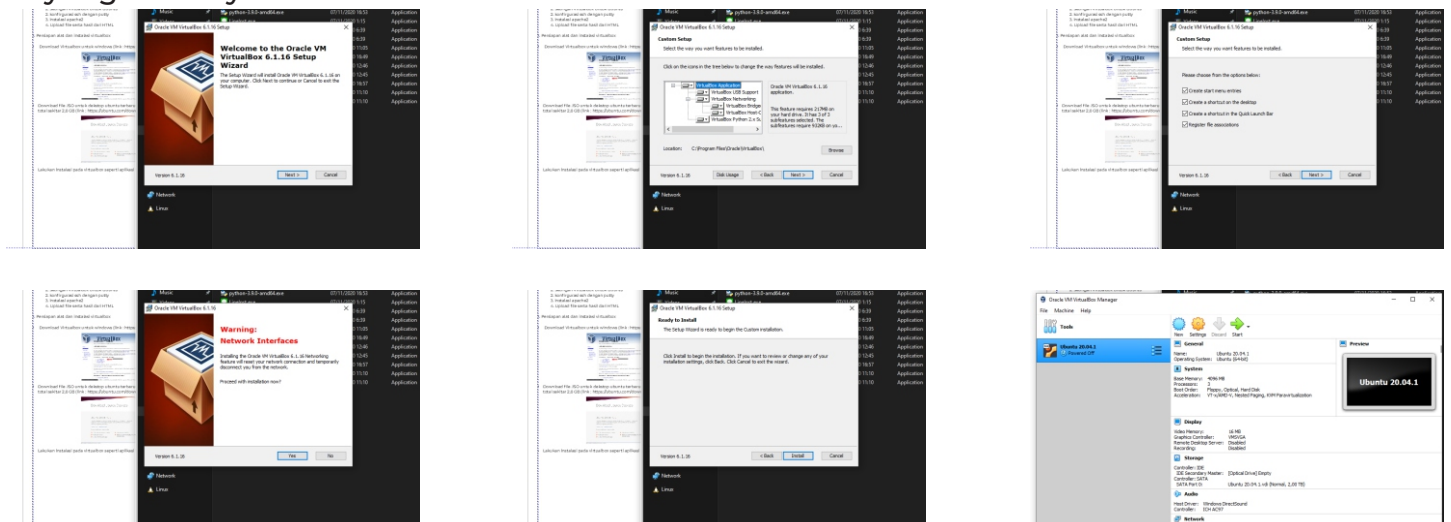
Oracle VM VirtualBox 6.1.16 Setup

Welcome to the Oracle VM VirtualBox 6.1.16 Setup Wizard

The Setup Wizard will install Oracle VM VirtualBox 6.1.16 on your computer. Click Next to continue or Cancel to exit the Setup Wizard.

Version 6.1.16

Next >

Cancel

Network

Linux

Oracle VM VirtualBox 6.1.16 Setup

Custom Setup

Select the way you want features to be installed.

Click on the icons in the tree below to change the way features will be installed.

VirtualBox Application

VirtualBox USB Support

VirtualBox Networking

VirtualBox Bridged

VirtualBox Host-O

VirtualBox Python 2.x S

Oracle VM VirtualBox 6.1.16 application.

This feature requires 219MB on your hard drive. It has 3 of 3 subfeatures selected. The subfeatures require 932KB on yo...

Location: C:\Program Files\Oracle\VirtualBox\

Browse

Version 6.1.16

Disk Usage

< Back

Next >

Cancel

Network

Linux

Oracle VM VirtualBox 6.1.16 Setup

Custom Setup

Select the way you want features to be installed.

Please choose from the options below:

Create start menu entries

Create a shortcut on the desktop

Create a shortcut in the Quick Launch Bar

Register file associations

Version 6.1.16

< Back

Next >

Cancel

Network

Linux

Oracle VM VirtualBox 6.1.16

Warning:
Network Interfaces

Installing the Oracle VM VirtualBox 6.1.16 Networking feature will reset your network connection and temporarily disconnect you from the network.

Proceed with installation now?

Version 6.1.16

Yes

No

Network

Linux

Oracle VM VirtualBox 6.1.16 Setup

Ready to Install

The Setup Wizard is ready to begin the Custom installation.

Click Install to begin the installation. If you want to review or change any of your installation settings, click Back. Click Cancel to exit the wizard.

Version 6.1.16

< Back

Install

Cancel

Network

Linux

Oracle VM VirtualBox Manager

File Machine Help

Tools

New Settings Discard Start

Ubuntu 20.04.1
Powered Off

General

Name: Ubuntu 20.04.1
Operating System: Ubuntu (64-bit)

System

Base Memory: 4096 MB
Processors: 2
Boot Order: Floppy, Optical, Hard Disk
Acceleration: VT-x/AMD-V, Nested Paging, KVM Paravirtualization

Preview

Ubuntu 20.04.1

Display

Video Memory: 16 MB
Graphics Controller: VMSVGA
Remote Desktop Server: Disabled
Recording: Disabled

Storage

Controller: IDE
IDE Secondary Master: [Optical Drive] Empty
Controller: SATA
SATA Port 0: Ubuntu 20.04.1.vdi (Normal, 2,00 TB)

Audio

Host Driver: Windows DirectSound
Controller: ICH AC97

Network